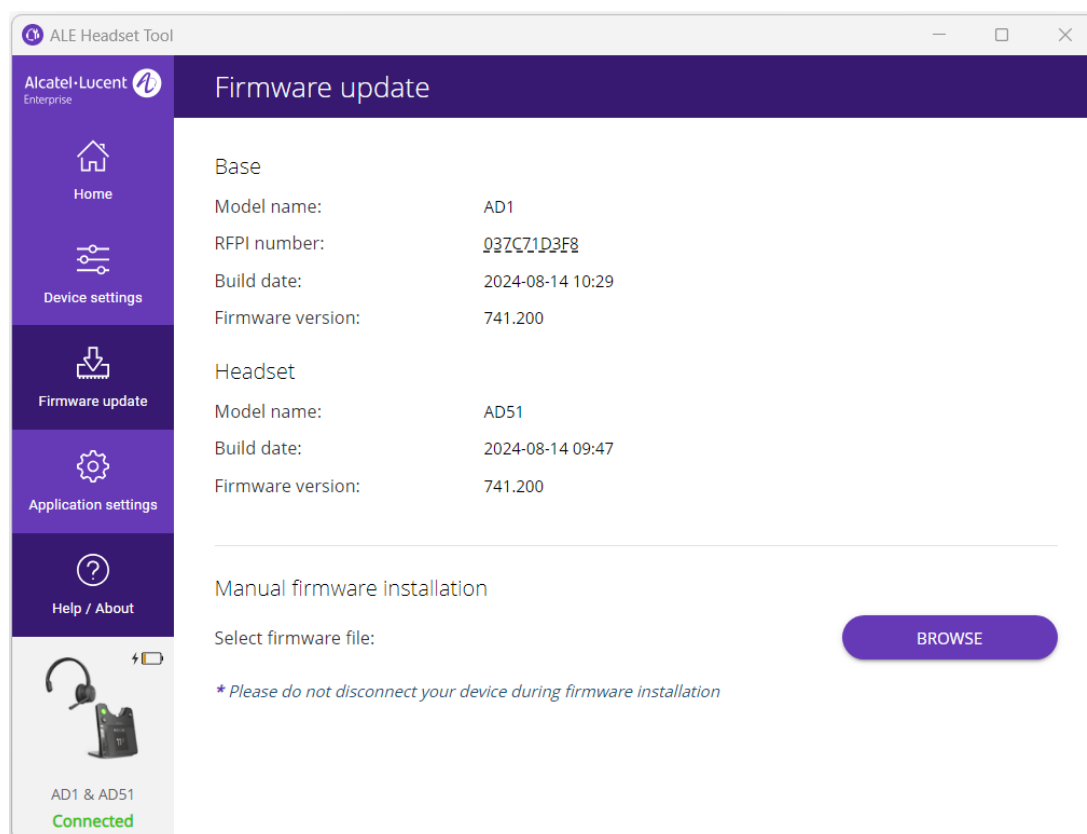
ALE Headset Tool

Alcatel·Lucent Enterprise

Home

Device settings

Firmware update

Application settings

Help / About

AD1 & AD51
Connected

Firmware update

Base

| | |
|---|---|
| Model name: | AD1 |
| RFPI number: | 037C71D3F8 |
| Build date: | 2024-08-14 10:29 |
| Firmware version: | 741.200 |

Headset

| | |
|---|---|
| Model name: | AD51 |
| Build date: | 2024-08-14 09:47 |
| Firmware version: | 741.200 |

Manual firmware installation

Select firmware file:

BROWSE

* Please do not disconnect your device during firmware installation